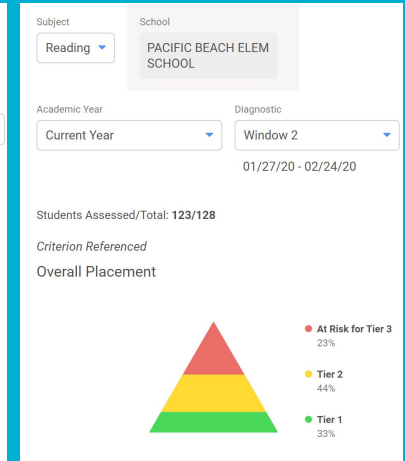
Subject
Reading

School
PACIFIC BEACH ELEM SCHOOL

Academic Year
Current Year

Diagnostic
Window 2

01/27/20 - 02/24/20

Students Assessed/Total: **123/128**

*Criterion Referenced*

Overall Placement

**At Risk for Tier 3**
23%

**Tier 2**
44%

**Tier 1**
33%